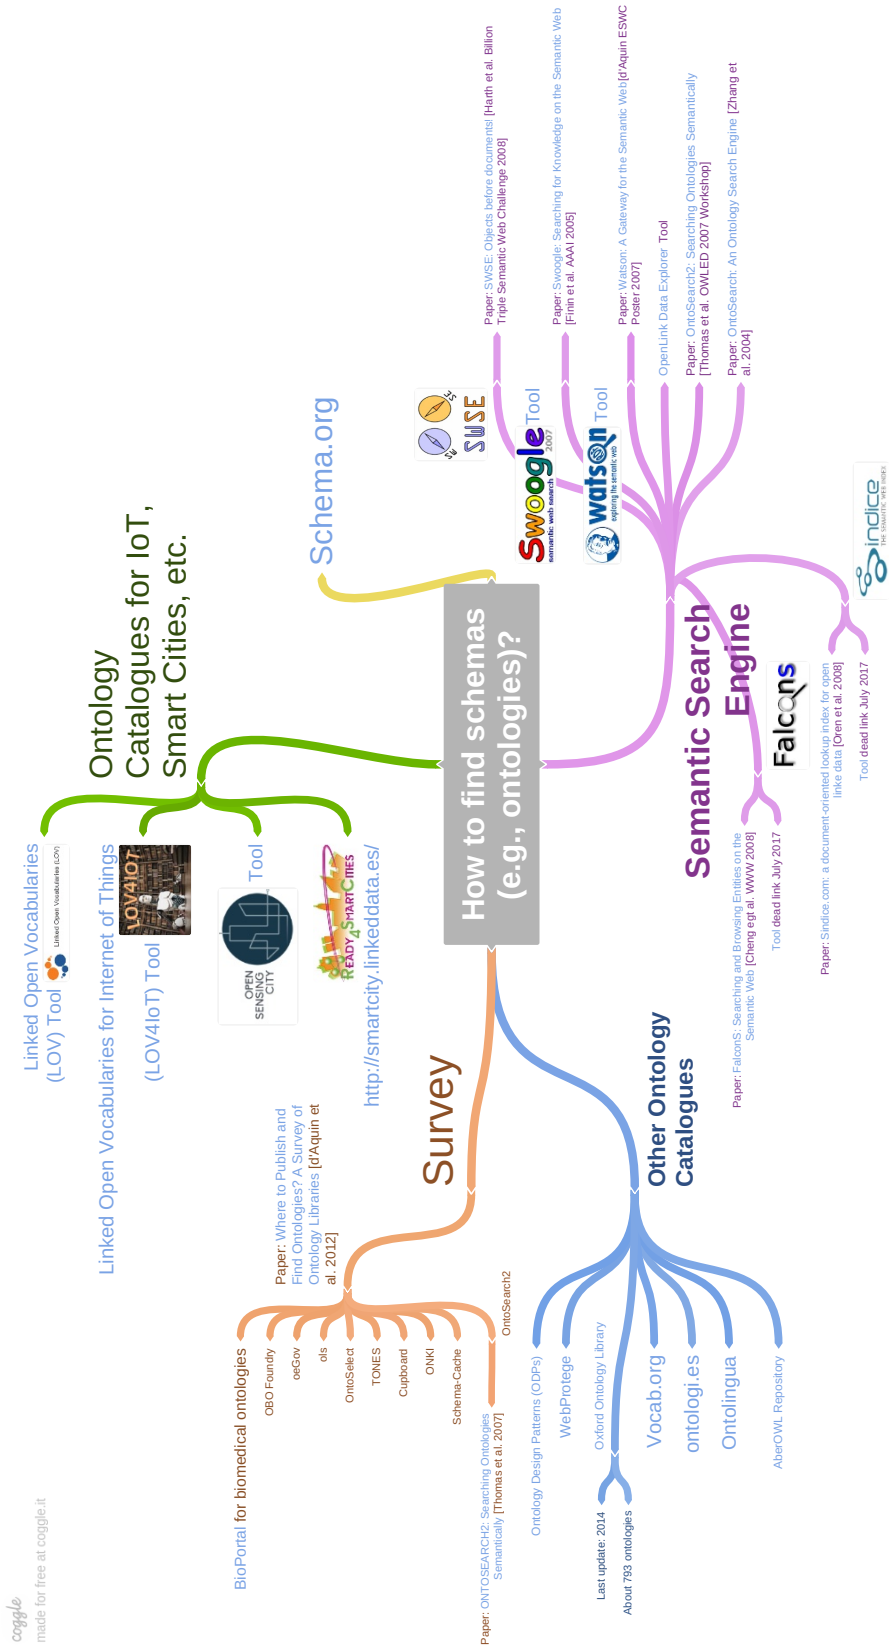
How to find schemas (e.g., ontologies)?

Schema.org

Ontology Catalogues for IoT, Smart Cities, etc.

Linked Open Vocabularies (LOV) Tool

Linked Open Vocabularies (LOV)

Linked Open Vocabularies for Internet of Things (LOV4IoT) Tool

LOV4IOT

Tool

OPEN SENSING CITY

READY 4 SMART CITIES

http://smartcity.linkeddata.es/

Survey

Paper: Where to Publish and Find Ontologies? A Survey of Ontology Libraries [d'Aquin et al. 2012]

BioPortal for biomedical ontologies

OBO Foundry

oeGov

ols

OntoSelect

TONES

Cupboard

ONKI

Schema-Cache

OntoSearch2

Paper: ONTOSEARCH2: Searching Ontologies Semantically [Thomas et al. 2007]

Other Ontology Catalogues

Ontology Design Patterns (ODPs)

WebProtege

Oxford Ontology Library

Last update: 2014

About 793 ontologies

Vocab.org

ontologi.es

Ontolingua

AberOWL Repository

Semantic Search Engine

Paper: SWSE: Objects before documents! [Harth et al. Billion Triple Semantic Web Challenge 2008]

SWSE

Swoogle Tool

Paper: Swoogle: Searching for Knowledge on the Semantic Web [Finin et al. AAAI 2005]

watson Tool

Paper: Watson: A Gateway for the Semantic Web[d'Aquin ESWC Poster 2007]

OpenLink Data Explorer Tool

Paper: OntoSearch2: Searching Ontologies Semantically [Thomas et al. OWLED 2007 Workshop]

Paper: OntoSearch: An Ontology Search Engine [Zhang et al. 2004]

sindice THE SEMANTIC WEB INDEX

Paper: Sindice.com: a document-oriented lookup index for open linke data [Oren et al. 2008]

Tool dead link July 2017

Falcons

Paper: FalconS: Searching and Browsing Entities on the Semantic Web [Cheng egt al. WWW 2008]

Tool dead link July 2017

coggle
made for free at coggle.it